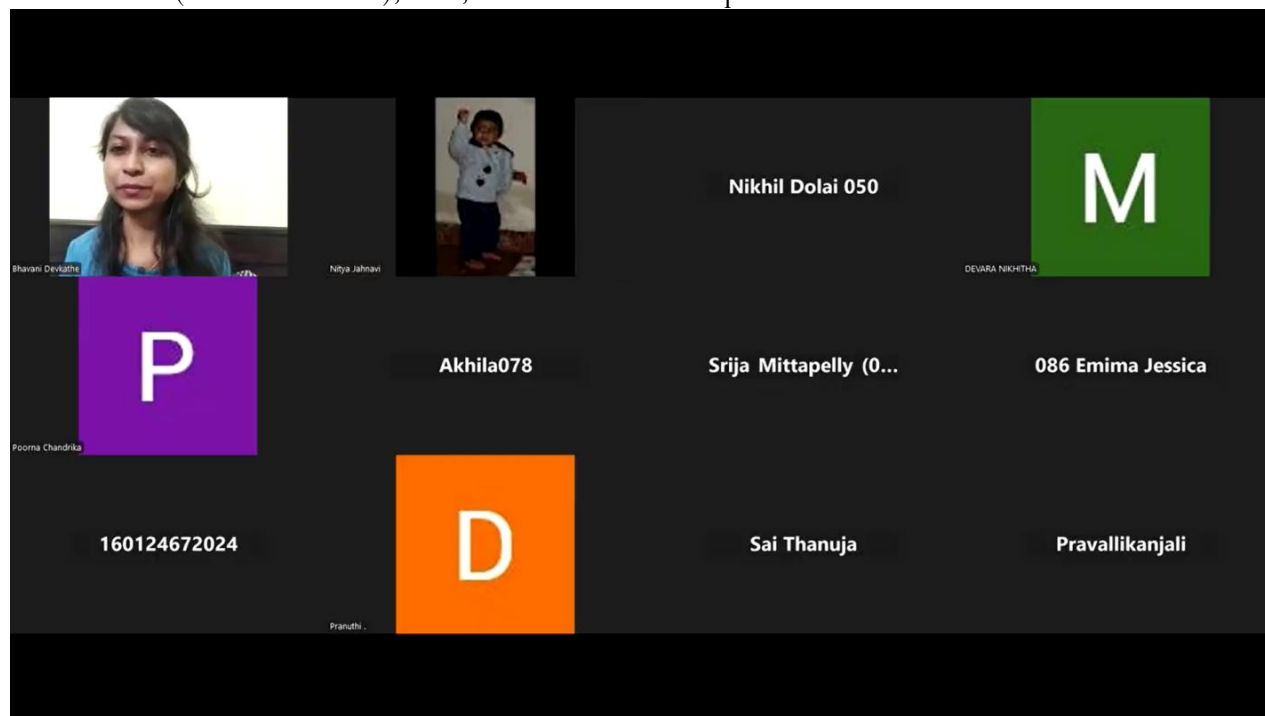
Bhavani Devkathe

Nitya Jahnavi

Nikhil Dolai 050

M

DEVARA NIKHITHA

P

Poorna Chandrika

Akhila078

Srija Mittapelly (0...

086 Emima Jessica

160124672024

D

Pranuthi .

Sai Thanuja

Pravallikanjali